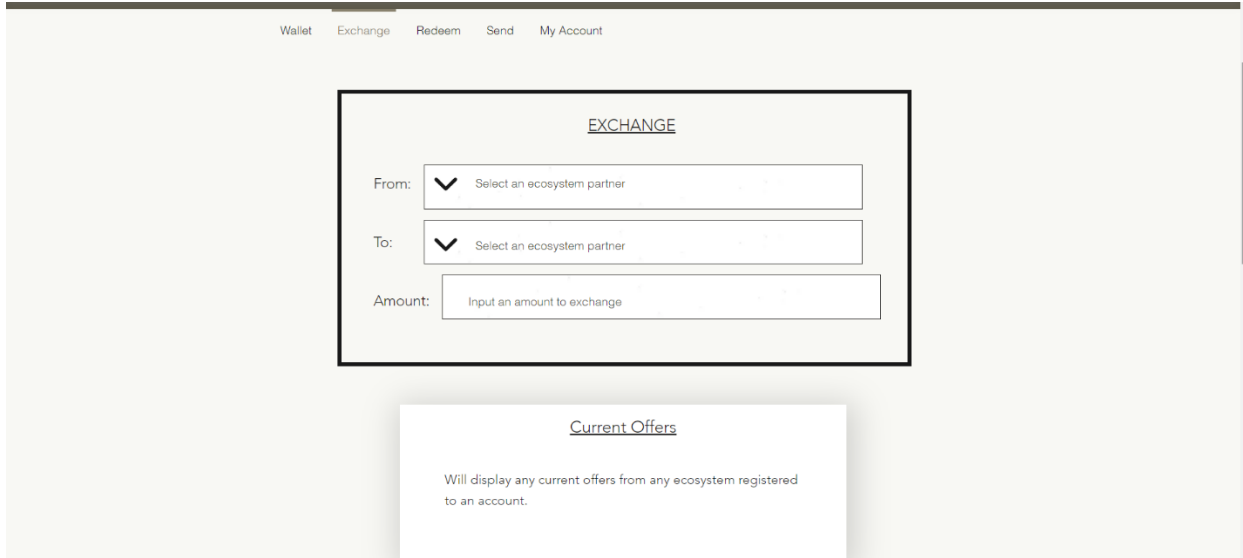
Wallet Exchange Redeem Send My Account

EXCHANGE

From: Select an ecosystem partner

To: Select an ecosystem partner

Amount: Input an amount to exchange

Current Offers

Will display any current offers from any ecosystem registered to an account.